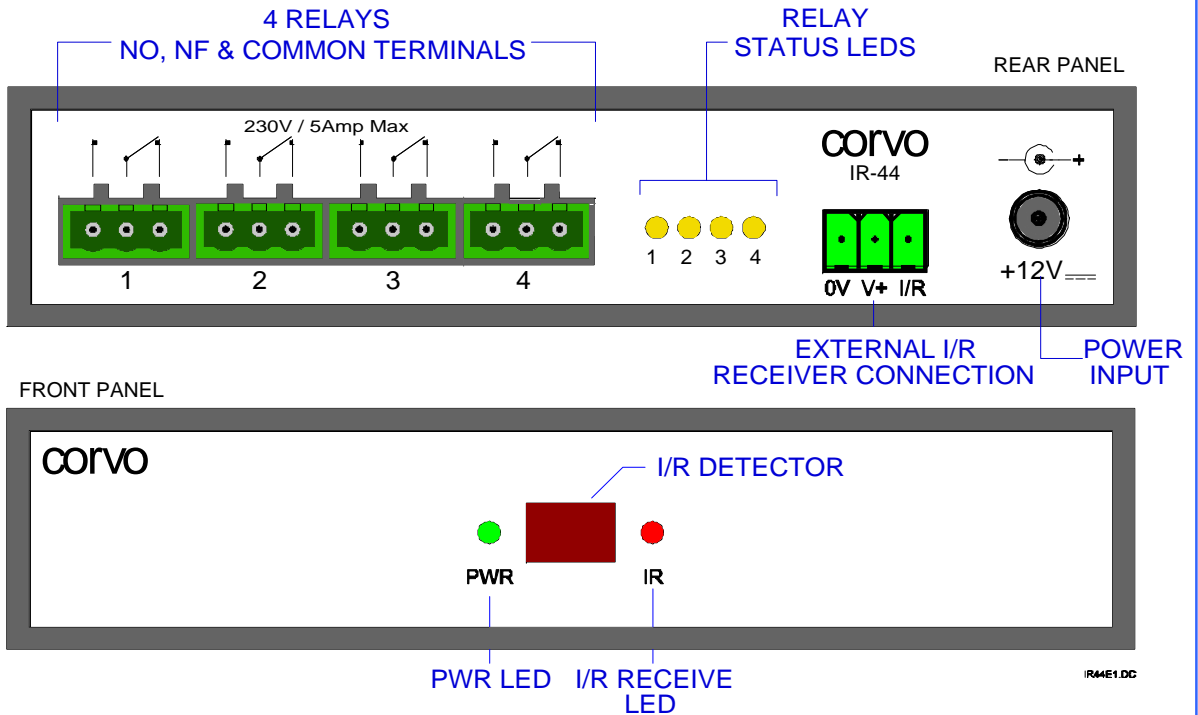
4 RELAYS
NO, NF & COMMON TERMINALS

RELAY
STATUS LEDS

REAR PANEL

230V / 5Amp Max

1 2 3 4

1 2 3 4

corvo
IR-44

0V V+ I/R

+12V

EXTERNAL I/R
RECEIVER CONNECTION

POWER
INPUT

FRONT PANEL

corvo

I/R DETECTOR

PWR

IR

PWR LED

I/R RECEIVE
LED

IR44E1.DC